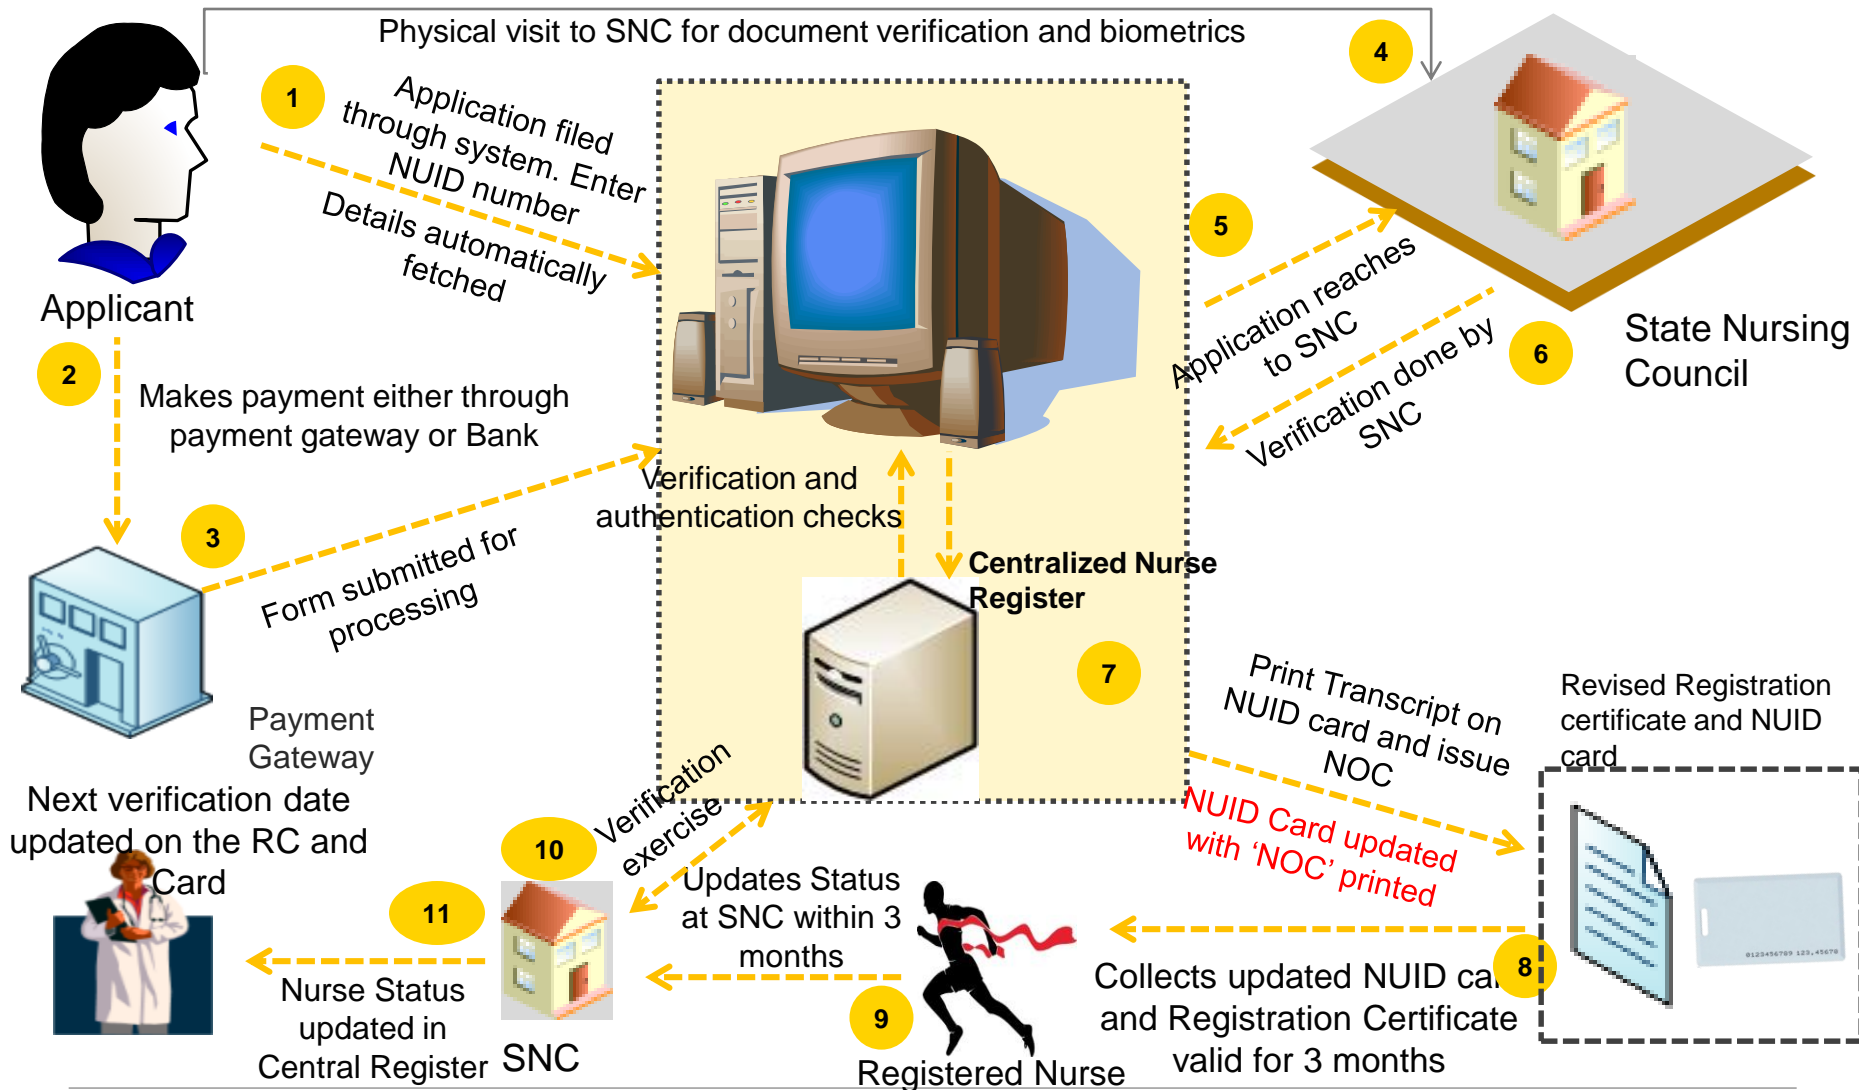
Physical visit to SNC for document verification and biometrics

Applicant

1

Application filed through system. Enter NUID number

Details automatically fetched

4

State Nursing Council

5

Application reaches to SNC

6

Verification done by SNC

2

Makes payment either through payment gateway or Bank

3

Form submitted for processing

Payment Gateway

Verification and authentication checks

Centralized Nurse Register

7

Print Transcript on NUID card and issue NOC

NUID Card updated with 'NOC' printed

Revised Registration certificate and NUID card

Next verification date updated on the RC and Card

10

Verification exercise

11

Updates Status at SNC within 3 months

Nurse Status updated in Central Register

SNC

9

Registered Nurse

8

Collects updated NUID ca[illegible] and Registration Certificate valid for 3 months

0123456789 123,45678